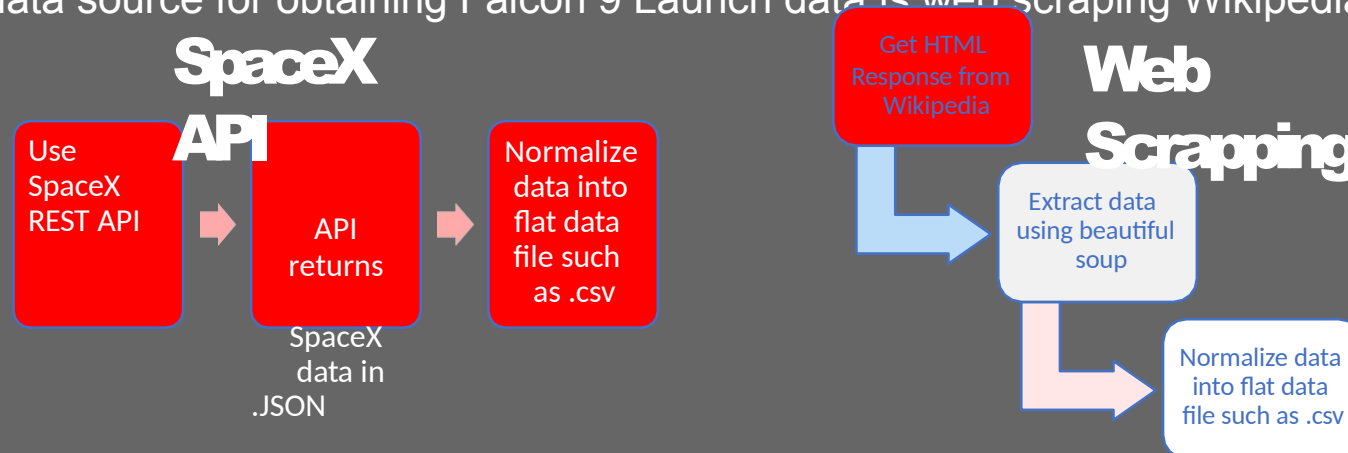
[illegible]ata source for obtaining Falcon 9 Launch data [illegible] scraping Wikipedia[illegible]

SpaceX API

Use SpaceX REST API

API returns SpaceX data in .JSON

Normalize data into flat data file such as .csv

Get HTML Response from Wikipedia

Web Scrapping

Extract data using beautiful soup

Normalize data into flat data file such as .csv